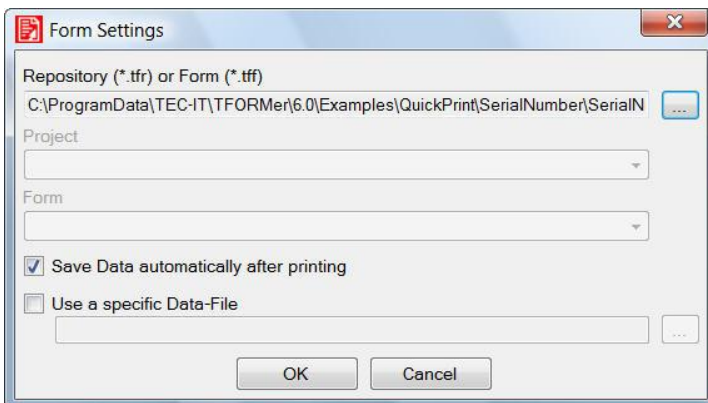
Form Settings

Repository (*.tfr) or Form (*.tff)

C:\ProgramData\TEC-IT\TFORMer\6.0\Examples\QuickPrint\SerialNumber\SerialN

...

Project

Form

Save Data automatically after printing

Use a specific Data-File

...

OK

Cancel